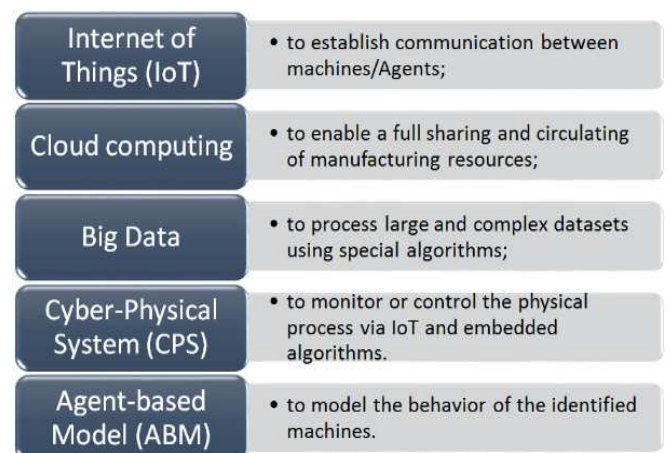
Internet of Things (IoT)

• to establish communication between machines/Agents;

Cloud computing

• to enable a full sharing and circulating of manufacturing resources;

Big Data

• to process large and complex datasets using special algorithms;

Cyber-Physical System (CPS)

• to monitor or control the physical process via IoT and embedded algorithms.

Agent-based Model (ABM)

• to model the behavior of the identified machines.